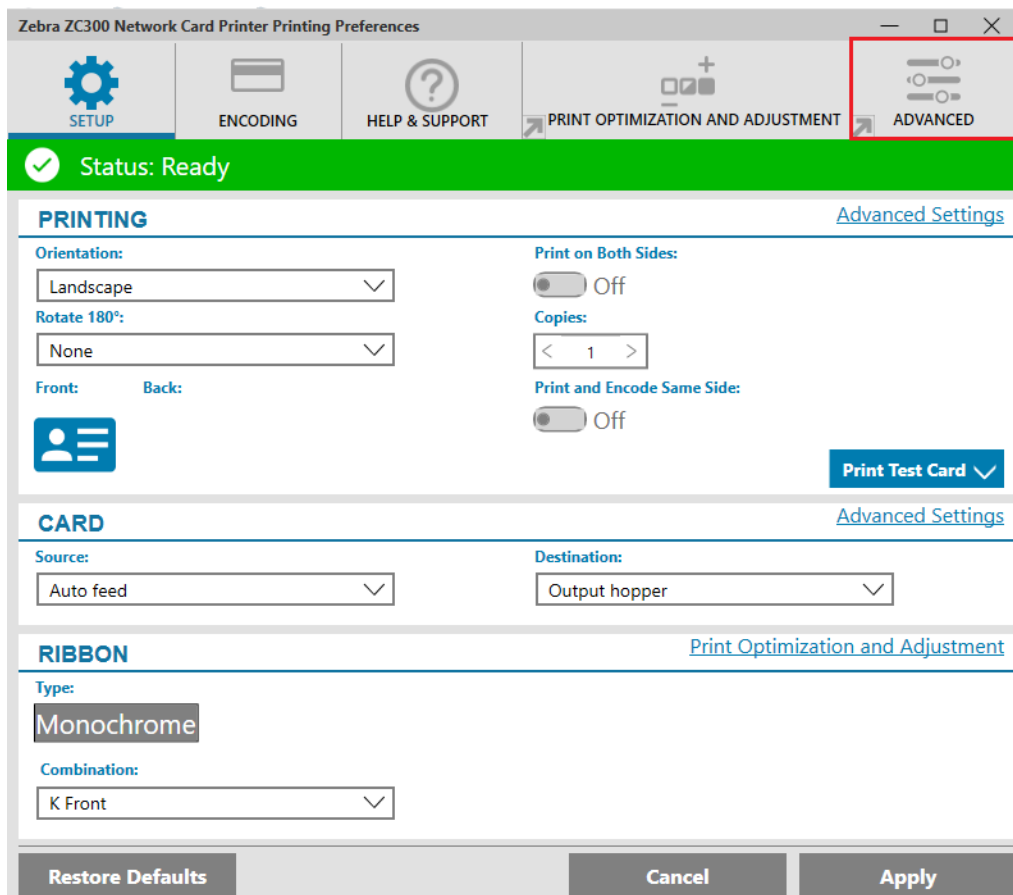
Zebra ZC300 Network Card Printer Printing Preferences

SETUP

ENCODING

HELP & SUPPORT

PRINT OPTIMIZATION AND ADJUSTMENT

ADVANCED

Status: Ready

PRINTING

Advanced Settings

Orientation:

Landscape

Rotate 180°:

None

Front:

Back:

Print on Both Sides:

Off

Copies:

1

Print and Encode Same Side:

Off

Print Test Card

CARD

Advanced Settings

Source:

Auto feed

Destination:

Output hopper

RIBBON

Print Optimization and Adjustment

Type:

Monochrome

Combination:

K Front

Restore Defaults

Cancel

Apply